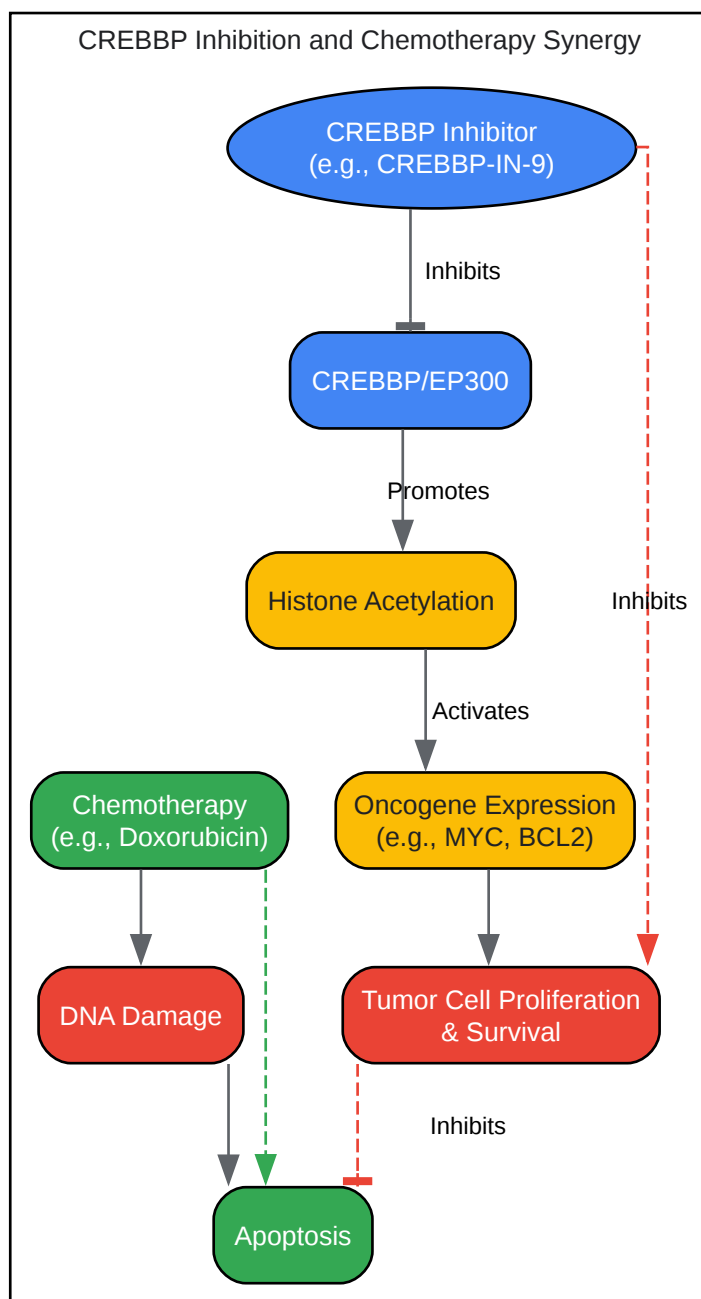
CREBBP Inhibition and Chemotherapy Synergy

CREBBP Inhibitor
(e.g., CREBBP-IN-9)

Inhibits

CREBBP/EP300

Promotes

Histone Acetylation

Inhibits

Activates

Chemotherapy
(e.g., Doxorubicin)

Oncogene Expression
(e.g., MYC, BCL2)

DNA Damage

Tumor Cell Proliferation
& Survival

Inhibits

Apoptosis